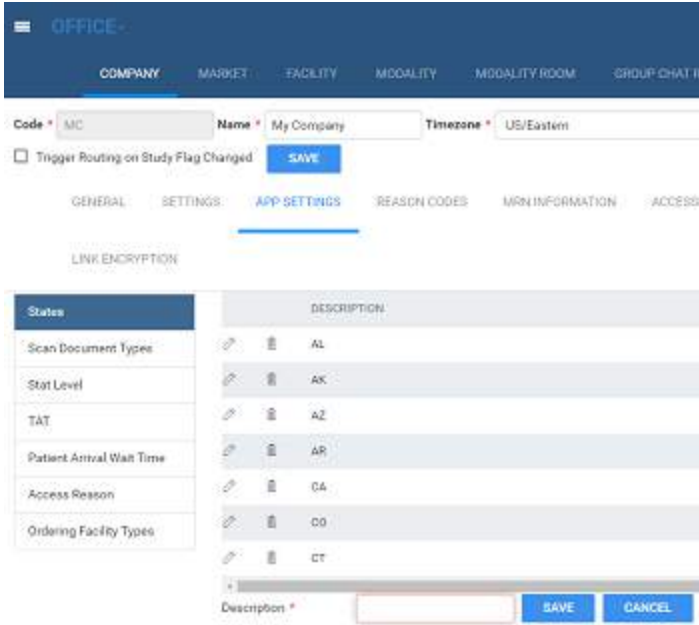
OFFICE -

COMPANY MARKET FACILITY MODALITY MODALITY ROOM GROUP CHAT R

Code * MC Name * My Company Timezone * US/Eastern

Trigger Routing on Study Flag Changed SAVE

GENERAL SETTINGS APP SETTINGS REASON CODES MRN INFORMATION ACCESS

LINK ENCRYPTION

States
Scan Document Types
Stat Level
TAT
Patient Arrival Wait Time
Access Reason
Ordering Facility Types

| DESCRIPTION |
|---|
| AL |
| AK |
| AZ |
| AR |
| CA |
| CO |
| CT |

Description * SAVE CANCEL